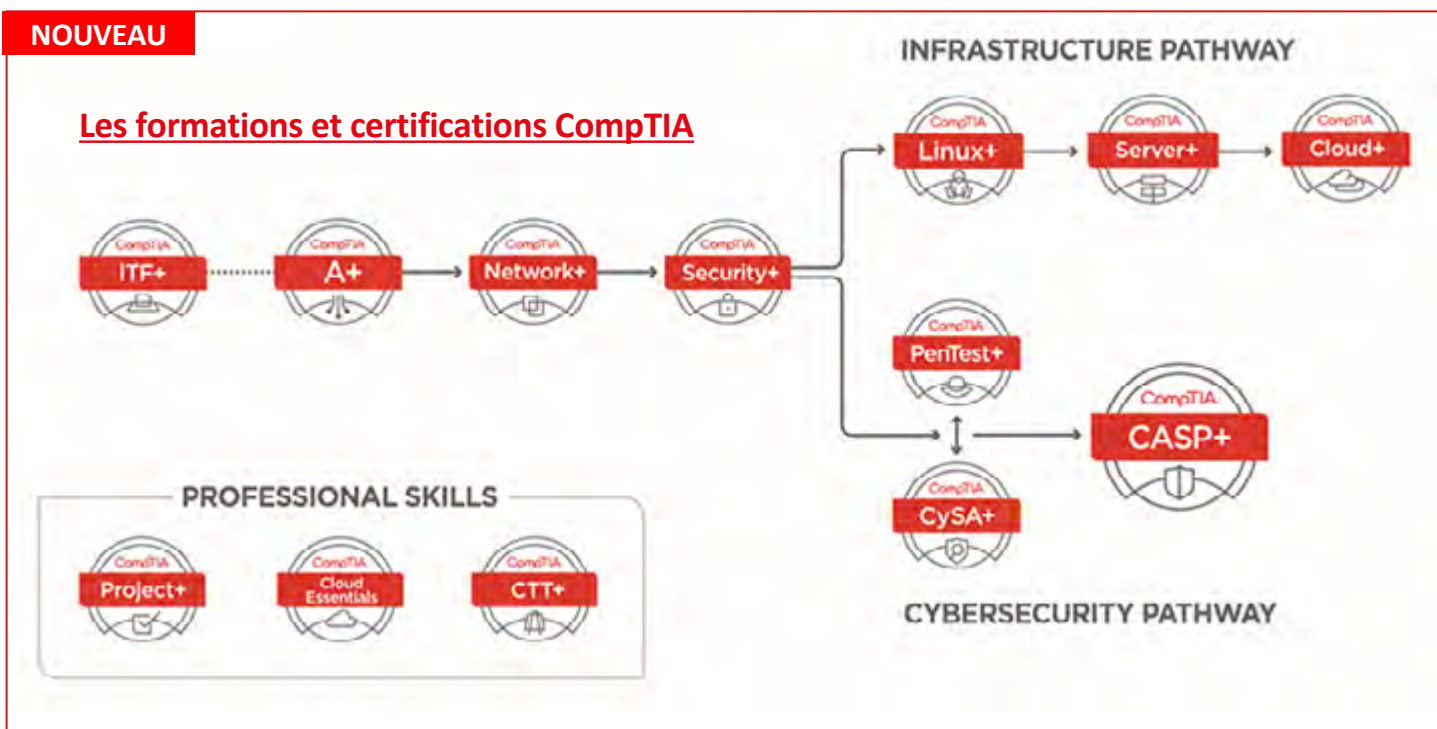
NOUVEAU

Les formations et certifications CompTIA

INFRASTRUCTURE PATHWAY

CompTIA Linux+

CompTIA Server+

CompTIA Cloud+

CompTIA ITF+

CompTIA A+

CompTIA Network+

CompTIA Security+

CompTIA PenTest+

CompTIA CASP+

CompTIA CySA+

PROFESSIONAL SKILLS

CompTIA Project+

CompTIA Cloud Essentials

CompTIA CTT+

CYBERSECURITY PATHWAY